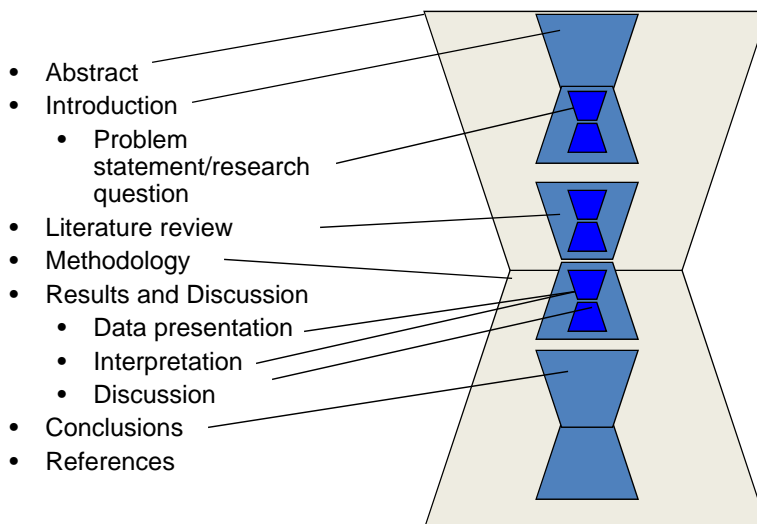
- Abstract
- Introduction
  - Problem statement/research question
- Literature review
- Methodology
- Results and Discussion
  - Data presentation
  - Interpretation
  - Discussion
- Conclusions
- References